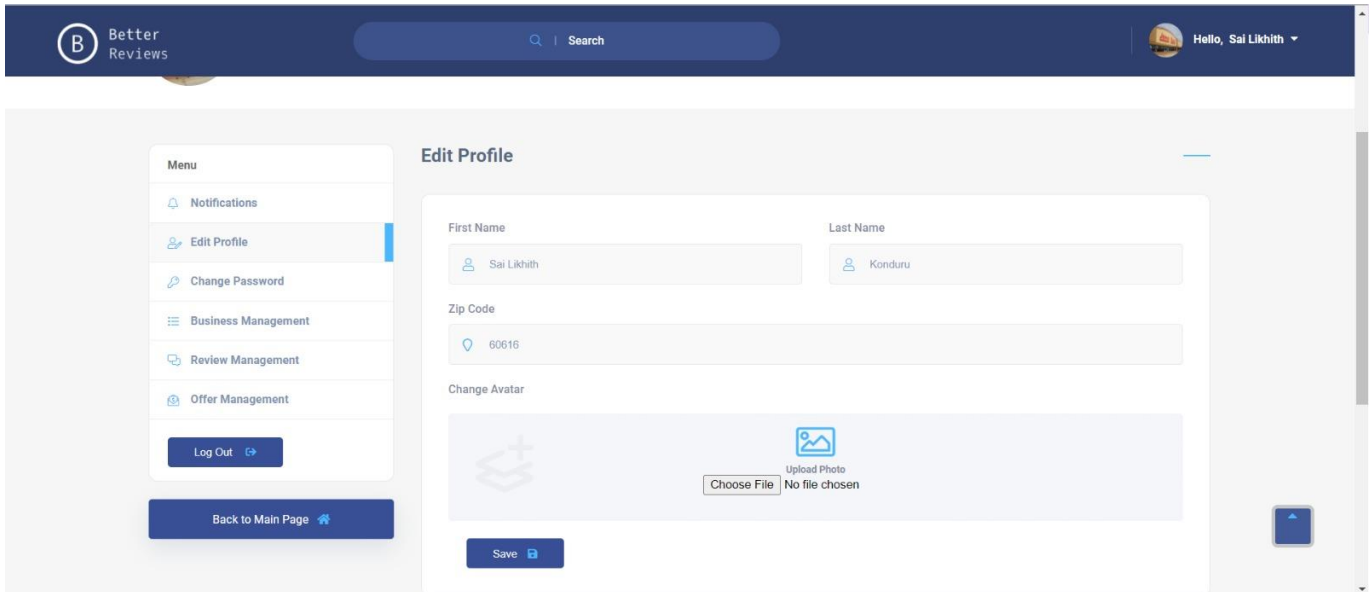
B Better Reviews

Search

Hello, Sai Likhith

Menu

Notifications

Edit Profile

Change Password

Business Management

Review Management

Offer Management

Log Out

Back to Main Page

Edit Profile

First Name

Sai Likhith

Last Name

Konduru

Zip Code

60616

Change Avatar

Upload Photo

Choose File No file chosen

Save